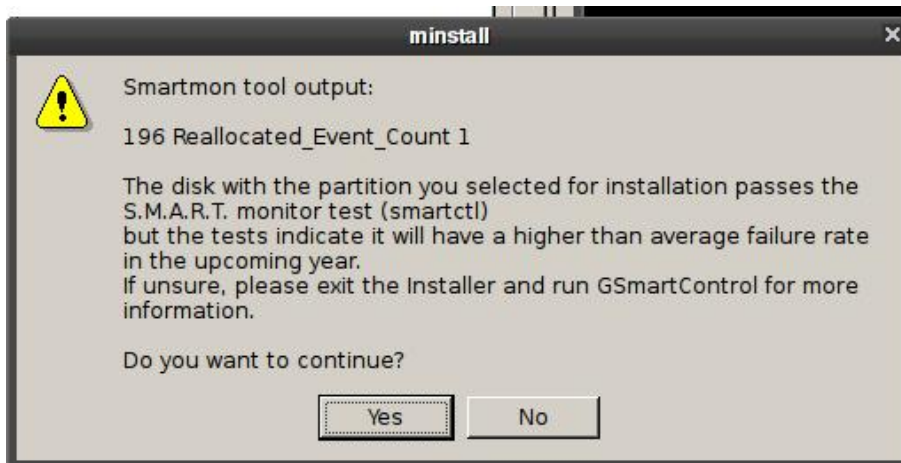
minstall

Smartmon tool output:

196 Reallocated_Event_Count 1

The disk with the partition you selected for installation passes the S.M.A.R.T. monitor test (smartctl)
but the tests indicate it will have a higher than average failure rate in the upcoming year.
If unsure, please exit the Installer and run GSmartControl for more information.

Do you want to continue?

Yes No